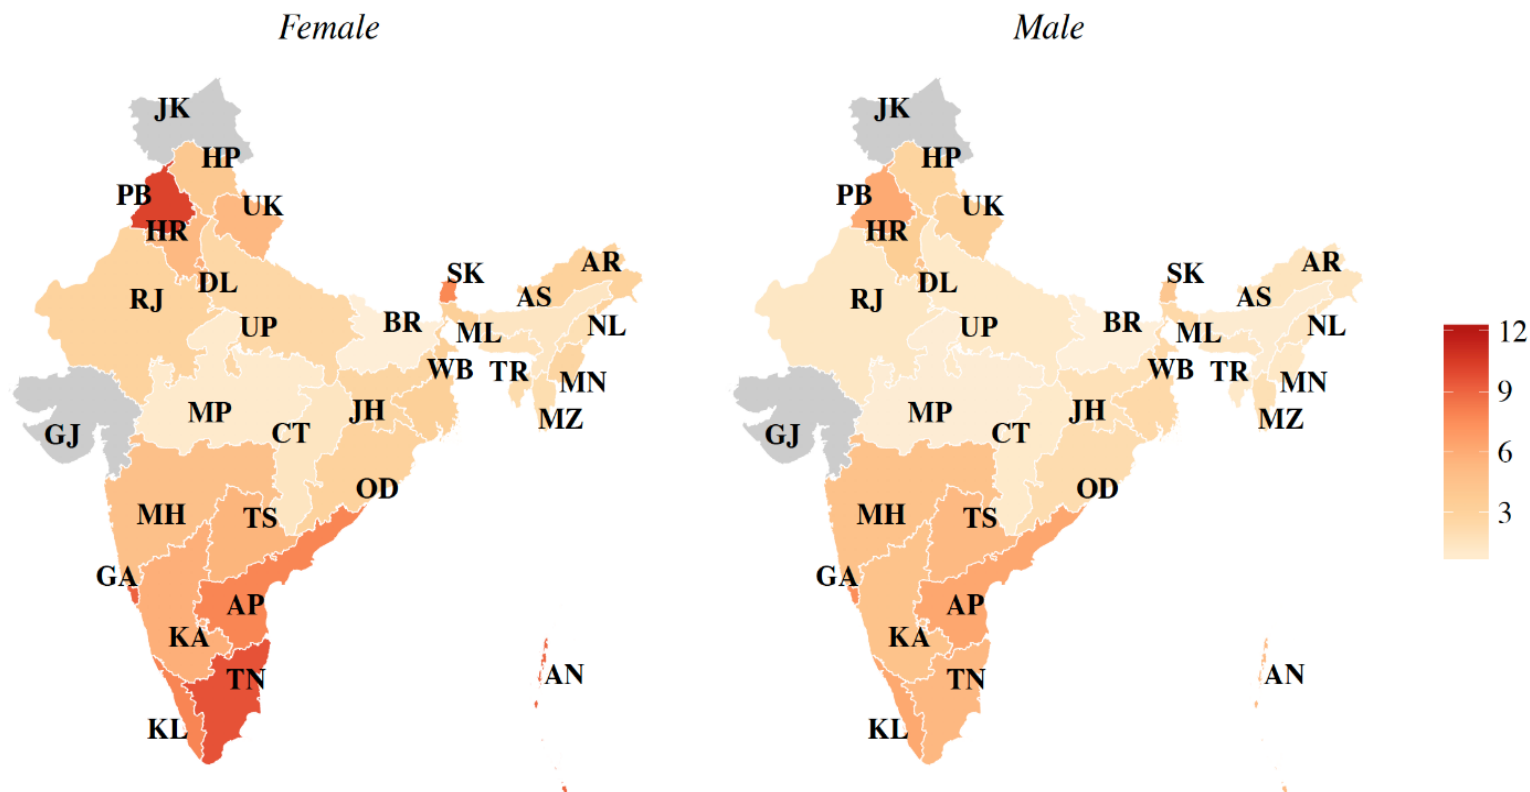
Female

JK
HP
PB
UK
HR
DL
SK
AR
RJ
AS
UP
BR
ML
NL
WB
TR
MN
MP
JH
CT
MZ
GJ
OD
MH
TS
GA
AP
KA
AN
TN
KL

Male

JK
HP
PB
UK
HR
DL
SK
AR
RJ
AS
UP
BR
ML
NL
WB
TR
MN
MP
JH
CT
MZ
GJ
OD
MH
TS
GA
AP
KA
AN
TN
KL

12
9
6
3